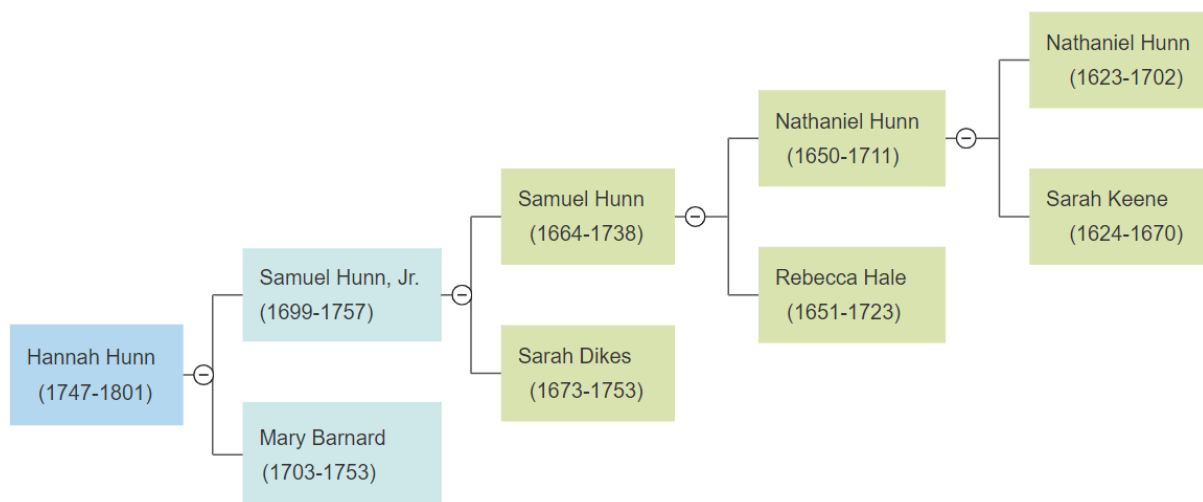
Hannah Hunn
(1747-1801)

Samuel Hunn, Jr.
(1699-1757)

Mary Barnard
(1703-1753)

Samuel Hunn
(1664-1738)

Sarah Dikes
(1673-1753)

Nathaniel Hunn
(1650-1711)

Rebecca Hale
(1651-1723)

Nathaniel Hunn
(1623-1702)

Sarah Keene
(1624-1670)